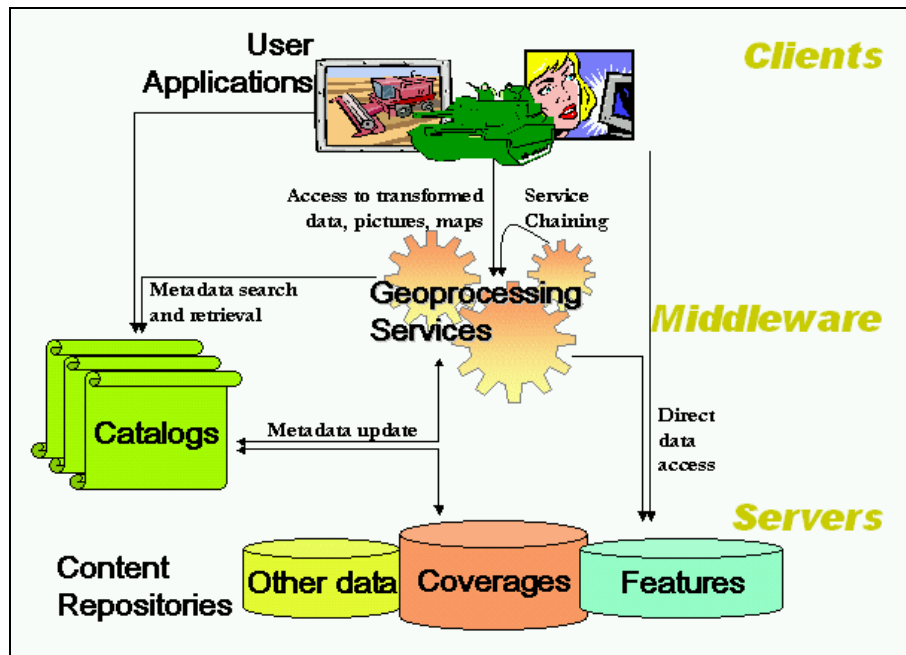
User Applications

Clients

Access to transformed data, pictures, maps

Service Chaining

Metadata search and retrieval

Geoprocessing Services

Middleware

Catalogs

Metadata update

Direct data access

Servers

Content Repositories

Other data

Coverages

Features